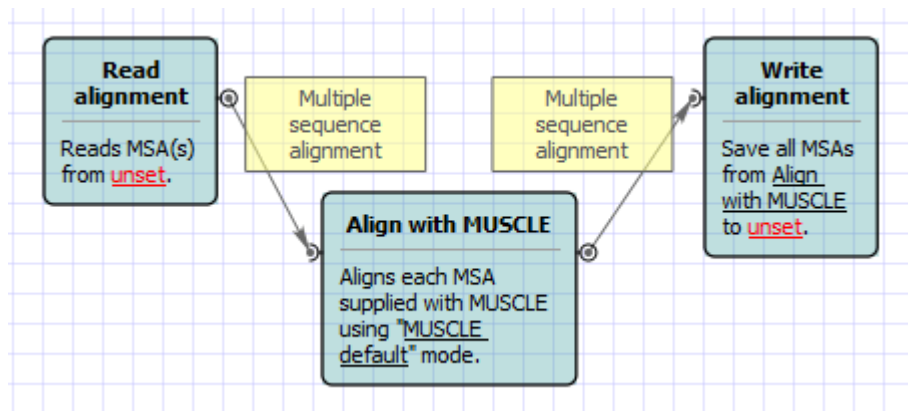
Read alignment

Reads MSA(s) from unset.

Multiple sequence alignment

Align with MUSCLE

Aligns each MSA supplied with MUSCLE using "MUSCLE default" mode.

Multiple sequence alignment

Write alignment

Save all MSAs from Align with MUSCLE to unset.